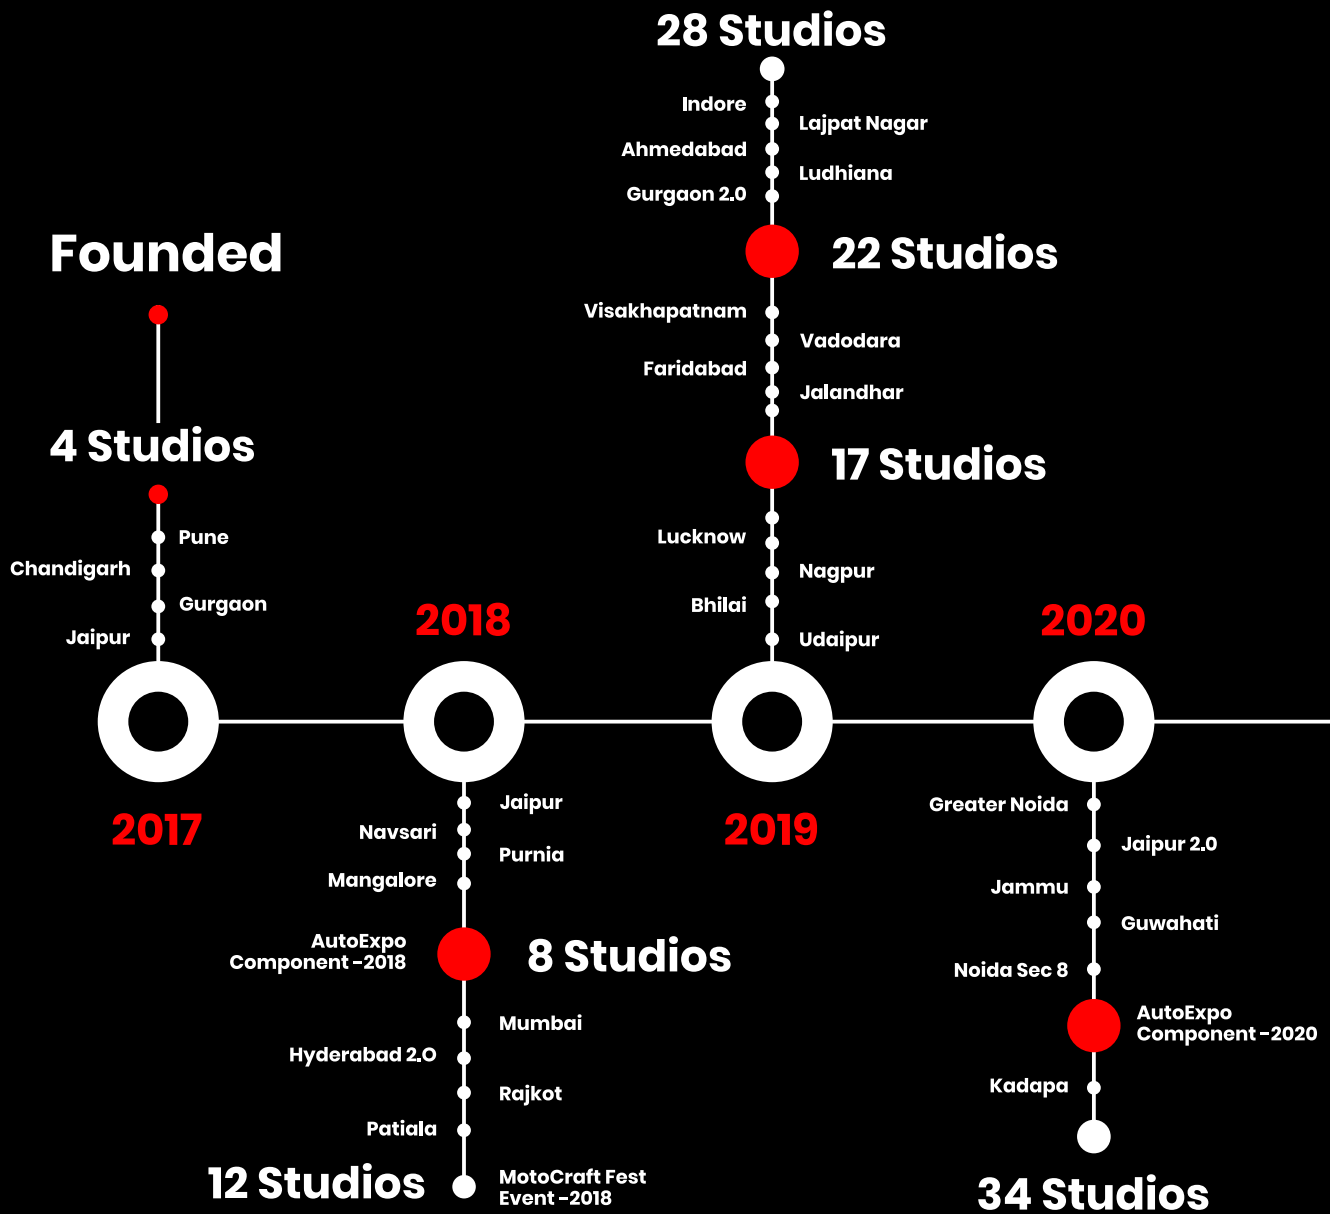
28 Studios

Indore
Lajpat Nagar
Ahmedabad
Ludhiana
Gurgaon 2.0

22 Studios

Visakhapatnam
Vadodara
Faridabad
Jalandhar

17 Studios

Lucknow
Nagpur
Bhilai
Udaipur

Founded

4 Studios

Pune
Chandigarh
Gurgaon
Jaipur

2018

2020

2017

Jaipur
Navsari
Purnia
Mangalore

AutoExpo Component -2018

8 Studios

Mumbai
Hyderabad 2.O
Rajkot
Patiala

12 Studios

MotoCraft Fest Event -2018

2019

Greater Noida
Jaipur 2.0
Jammu
Guwahati
Noida Sec 8

AutoExpo Component -2020

Kadapa

34 Studios